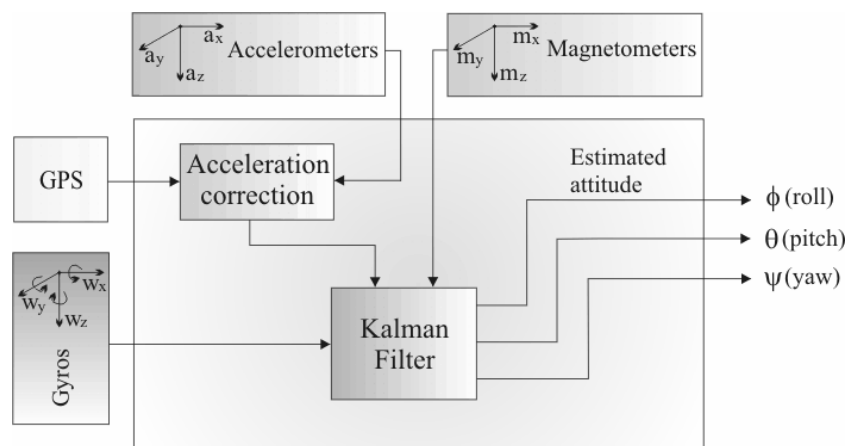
$a_x$ $a_y$ $a_z$ Accelerometers

$m_x$ $m_y$ $m_z$ Magnetometers

GPS

Acceleration correction

Estimated attitude

$\phi$ (roll)

$\theta$ (pitch)

$\psi$ (yaw)

$w_x$ $w_y$ $w_z$

Gyros

Kalman Filter